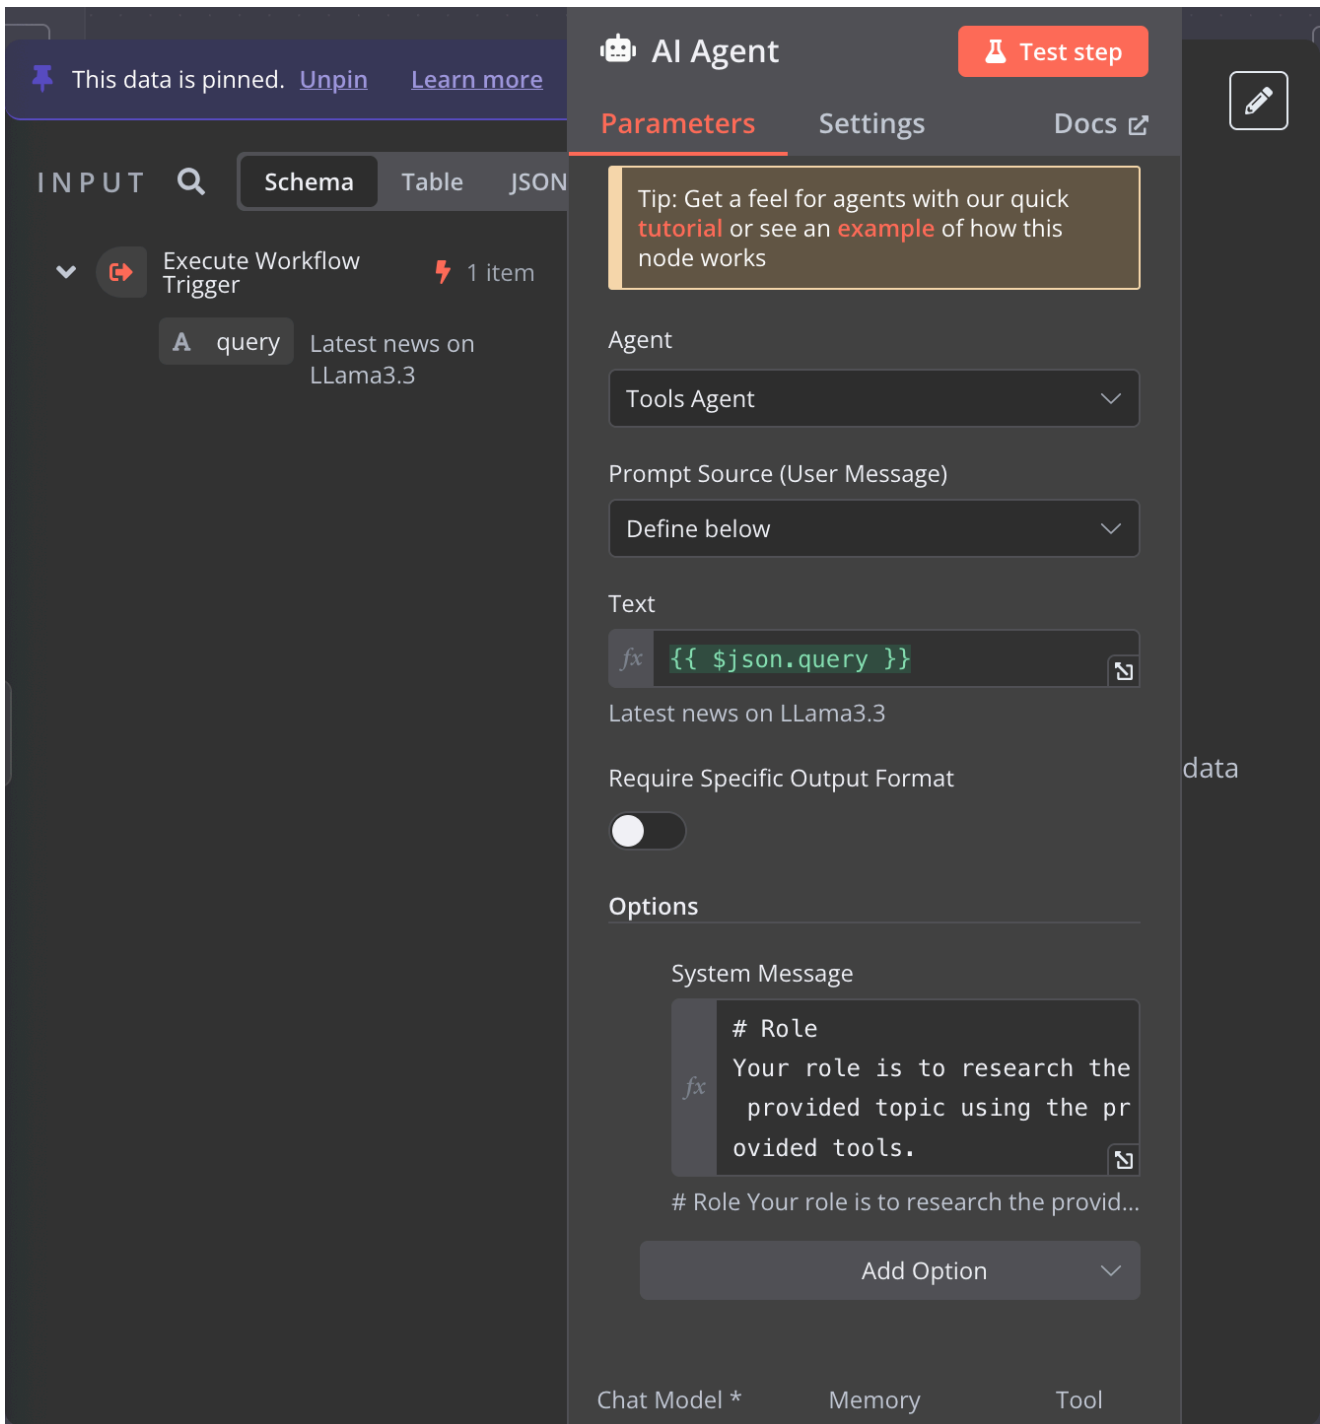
This data is pinned. Unpin Learn more

INPUT Schema Table JSON

Execute Workflow Trigger 1 item

A query Latest news on LLama3.3

AI Agent Test step

Parameters Settings Docs

Tip: Get a feel for agents with our quick tutorial or see an example of how this node works

Agent

Tools Agent

Prompt Source (User Message)

Define below

Text

fx {{ $json.query }}

Latest news on LLama3.3

Require Specific Output Format

Options

System Message

fx # Role
Your role is to research the provided topic using the provided tools.

# Role Your role is to research the provid...

Add Option

Chat Model * Memory Tool

data